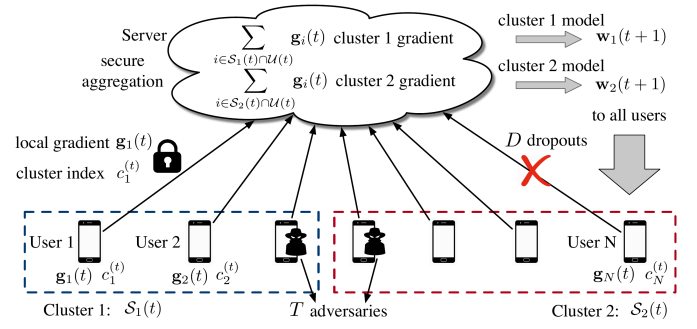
Server

secure aggregation

$\sum_{i \in \mathcal{S}_1(t) \cap \mathcal{U}(t)} \mathbf{g}_i(t)$ cluster 1 gradient

$\sum_{i \in \mathcal{S}_2(t) \cap \mathcal{U}(t)} \mathbf{g}_i(t)$ cluster 2 gradient

cluster 1 model $\mathbf{w}_1(t+1)$

cluster 2 model $\mathbf{w}_2(t+1)$

to all users

local gradient $\mathbf{g}_1(t)$

cluster index $c_1^{(t)}$

$D$ dropouts

User 1 $\mathbf{g}_1(t)$ $c_1^{(t)}$

User 2 $\mathbf{g}_2(t)$ $c_2^{(t)}$

User N $\mathbf{g}_N(t)$ $c_N^{(t)}$

Cluster 1: $\mathcal{S}_1(t)$

$T$ adversaries

Cluster 2: $\mathcal{S}_2(t)$